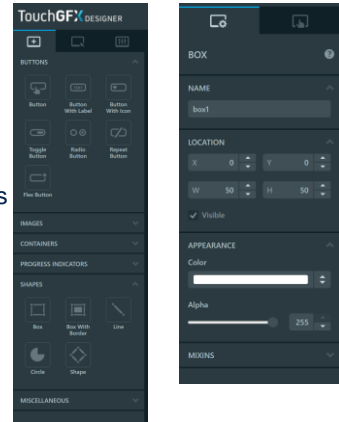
TouchGFX DESIGNER

BUTTONS

Button
Button With Label
Button With Icon
Toggle Button
Radio Button
Repeat Button
Flex Button

IMAGES
CONTAINERS
PROGRESS INDICATORS
SHAPES

Box
Box With Border
Line
Circle
Shape

MISCELLANEOUS

s

BOX

NAME
box1

LOCATION
X 0
Y 0
W 50
H 50
✓ Visible

APPEARANCE
Color

Alpha
255

MIXINS